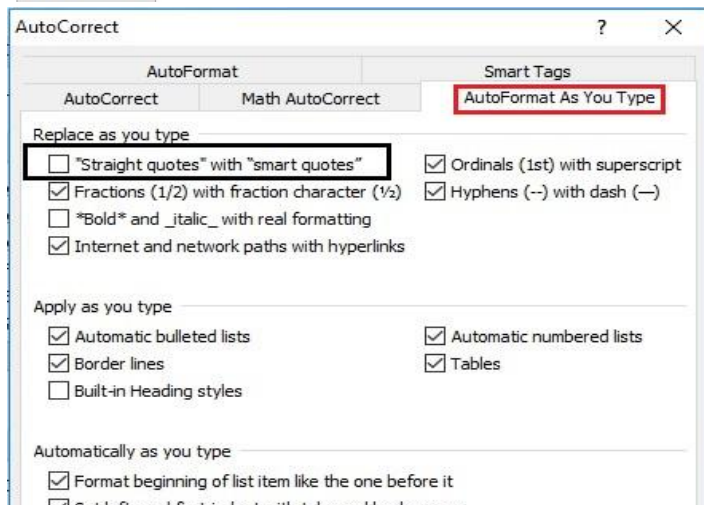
AutoCorrect ? X

AutoFormat

Smart Tags

AutoCorrect

Math AutoCorrect

AutoFormat As You Type

Replace as you type

"Straight quotes" with "smart quotes"

Ordinals (1st) with superscript

Fractions (1/2) with fraction character (½)

Hyphens (--) with dash (—)

\*Bold\* and \_italic\_ with real formatting

Internet and network paths with hyperlinks

Apply as you type

Automatic bulleted lists

Automatic numbered lists

Border lines

Tables

Built-in Heading styles

Automatically as you type

Format beginning of list item like the one before it

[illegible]